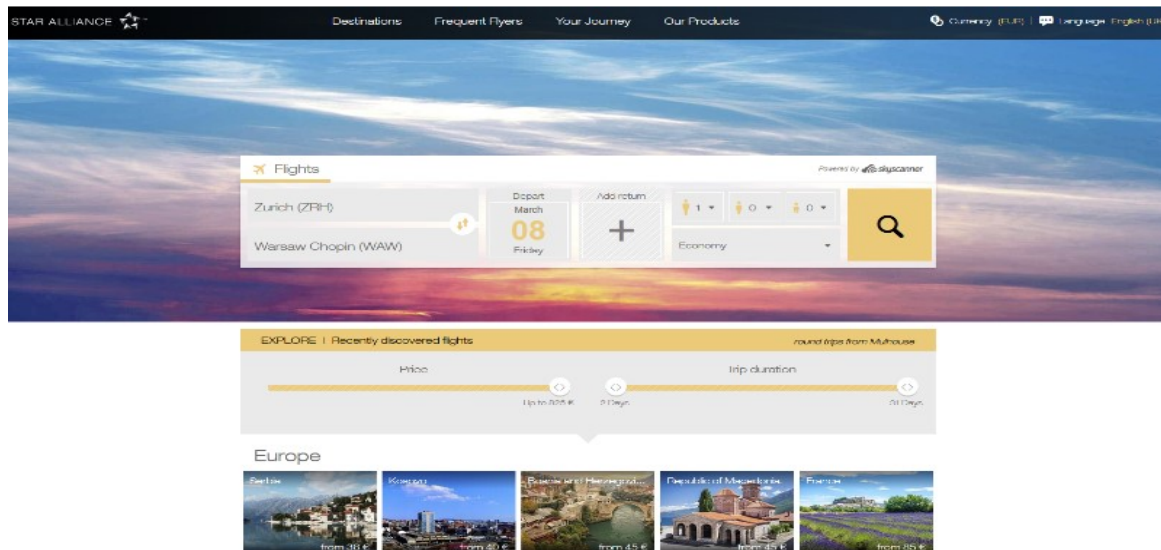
STAR ALLIANCE

Destinations Frequent Flyers Your Journey Our Products

Currency (EUR) | Language English (UK)

Flights

Powered by skyscanner

Zurich (ZRH)

Warsaw Chopin (WAW)

Depart March 08 Friday

Add return

+

1 ▾ 0 ▾ 0 ▾

Economy ▾

EXPLORE | Recently discovered flights

round trips from Mulhouse

Price

Trip duration

Up to 925 €

2 Days

21 Days

Europe

Serbia from 36 €

Kosovo from 40 €

Bosnia and Herzegovina from 45 €

Republic of Macedonia from 45 €

France from 85 €